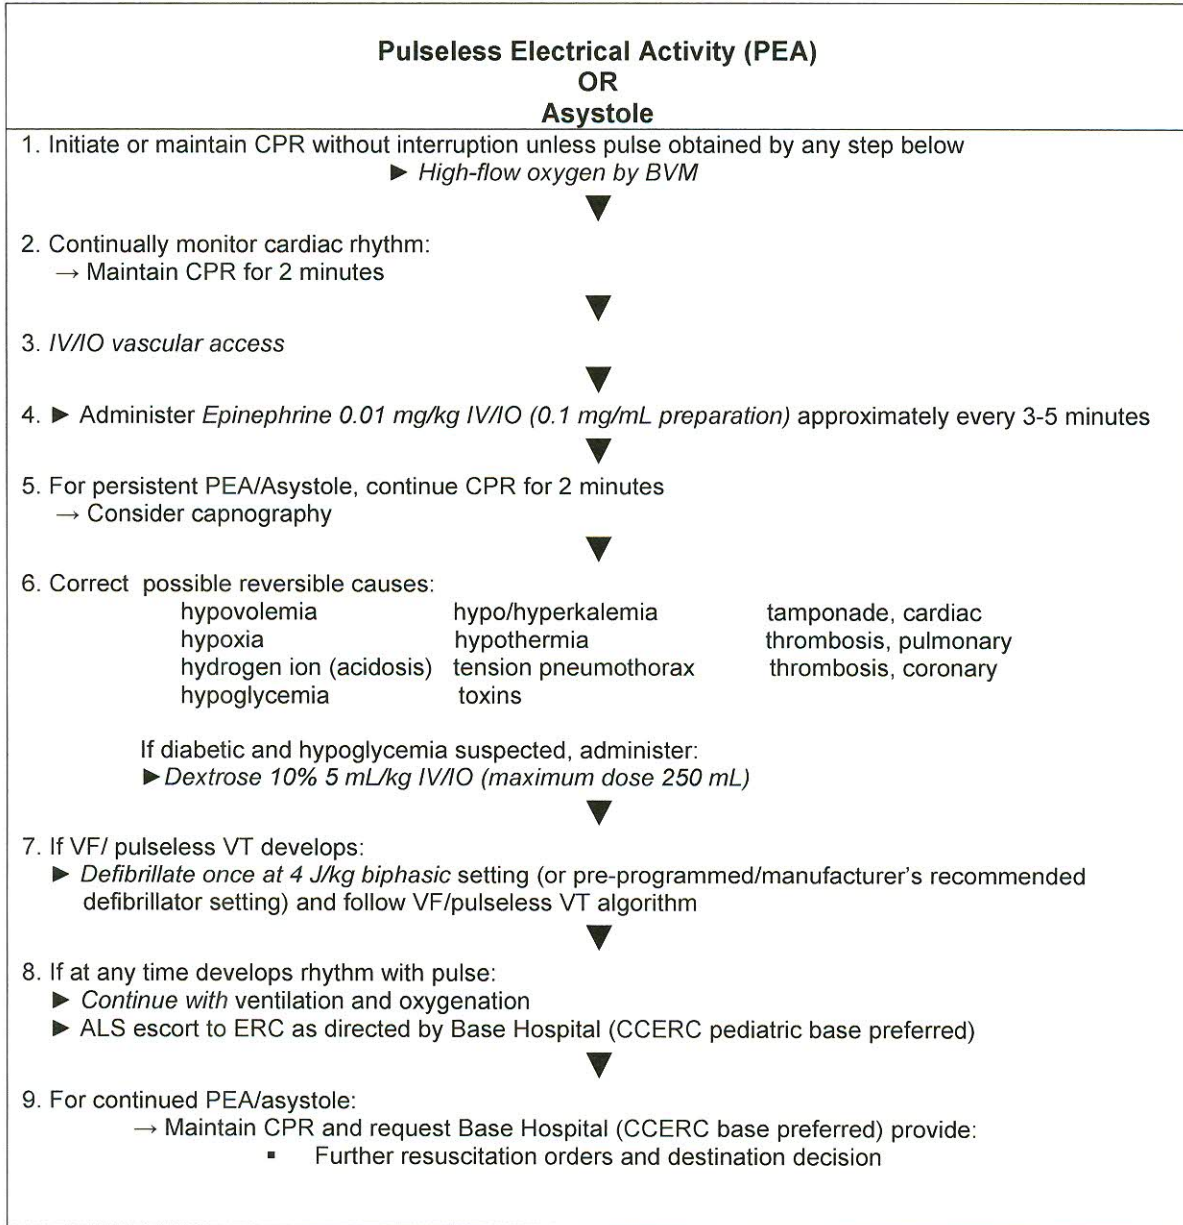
**Pulseless Electrical Activity (PEA)**
**OR**
**Asystole**

1. Initiate or maintain CPR without interruption unless pulse obtained by any step below
► *High-flow oxygen by BVM*

2. Continually monitor cardiac rhythm:
→ Maintain CPR for 2 minutes

3. *IV/IO vascular access*

4. ► Administer *Epinephrine 0.01 mg/kg IV/IO (0.1 mg/mL preparation)* approximately every 3-5 minutes

5. For persistent PEA/Asystole, continue CPR for 2 minutes
→ Consider capnography

6. Correct possible reversible causes:

hypovolemia
hypoxia
hydrogen ion (acidosis)
hypoglycemia

hypo/hyperkalemia
hypothermia
tension pneumothorax
toxins

tamponade, cardiac
thrombosis, pulmonary
thrombosis, coronary

If diabetic and hypoglycemia suspected, administer:
► *Dextrose 10% 5 mL/kg IV/IO (maximum dose 250 mL)*

7. If VF/ pulseless VT develops:
► *Defibrillate once at 4 J/kg biphasic* setting (or pre-programmed/manufacturer's recommended defibrillator setting) and follow VF/pulseless VT algorithm

8. If at any time develops rhythm with pulse:
► *Continue with* ventilation and oxygenation
► ALS escort to ERC as directed by Base Hospital (CCERC pediatric base preferred)

9. For continued PEA/asystole:
→ Maintain CPR and request Base Hospital (CCERC base preferred) provide:
▪ Further resuscitation orders and destination decision